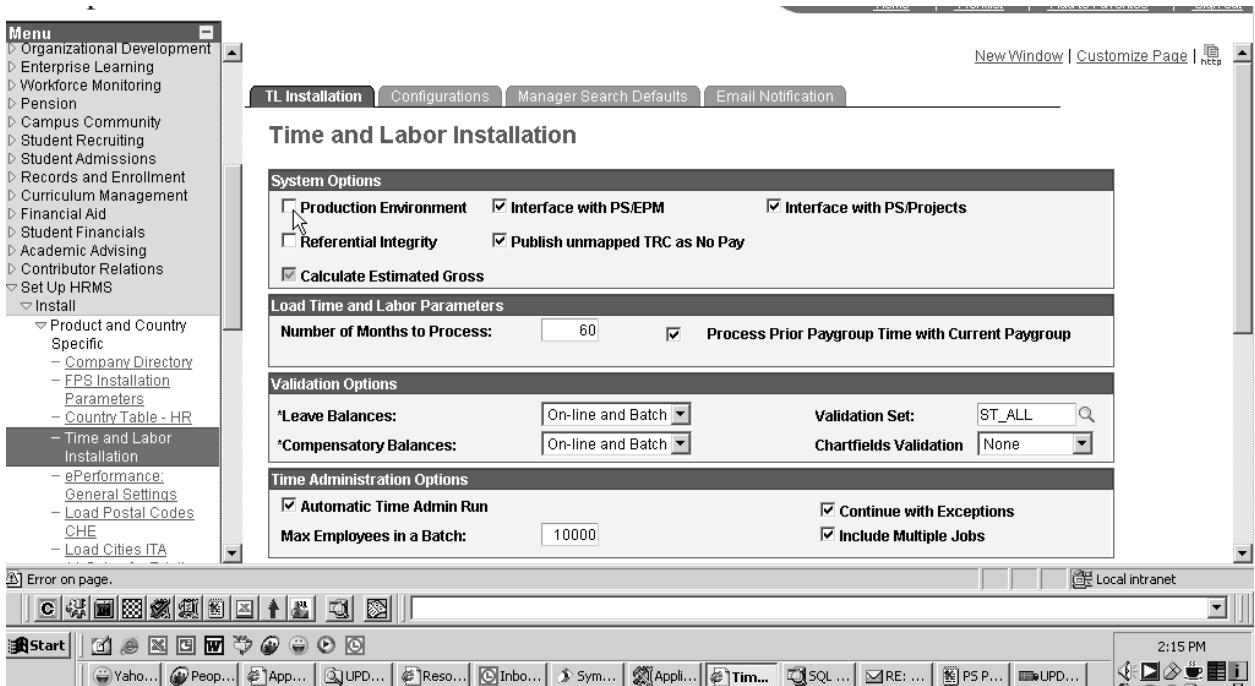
Menu
Organizational Development
Enterprise Learning
Workforce Monitoring
Pension
Campus Community
Student Recruiting
Student Admissions
Records and Enrollment
Curriculum Management
Financial Aid
Student Financials
Academic Advising
Contributor Relations
Set Up HRMS
Install
Product and Country Specific
– Company Directory
– FPS Installation Parameters
– Country Table - HR
– Time and Labor Installation
– ePerformance: General Settings
– Load Postal Codes CHE
– Load Cities ITA

New Window | Customize Page |

TL Installation | Configurations | Manager Search Defaults | Email Notification

Time and Labor Installation

System Options
Production Environment
Interface with PS/EPM
Interface with PS/Projects
Referential Integrity
Publish unmapped TRC as No Pay
Calculate Estimated Gross

Load Time and Labor Parameters
Number of Months to Process: 60
Process Prior Paygroup Time with Current Paygroup

Validation Options
*Leave Balances: On-line and Batch
Validation Set: ST_ALL
*Compensatory Balances: On-line and Batch
Chartfields Validation None

Time Administration Options
Automatic Time Admin Run
Continue with Exceptions
Max Employees in a Batch: 10000
Include Multiple Jobs

Error on page.
Local intranet

Start
2:15 PM
Yaho... | Peop... | App... | UPD... | Reso... | Inbo... | Sym... | Appli... | Tim... | SQL ... | RE: ... | PS P... | UPD...